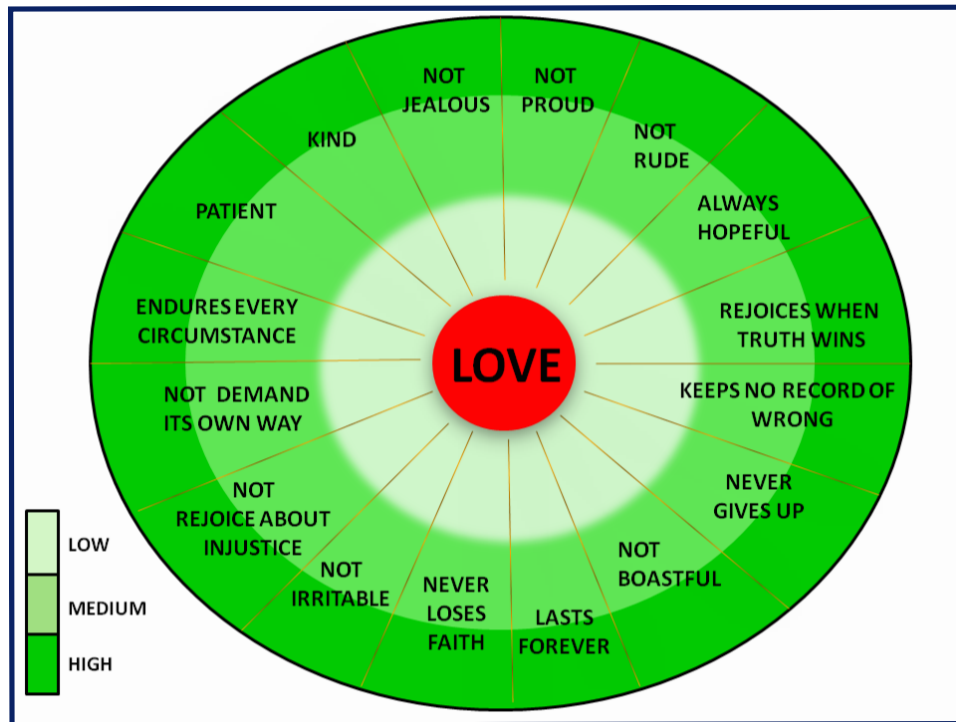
LOVE

NOT JEALOUS

NOT PROUD

NOT RUDE

ALWAYS HOPEFUL

REJOICES WHEN TRUTH WINS

KEEPS NO RECORD OF WRONG

NEVER GIVES UP

NOT BOASTFUL

LASTS FOREVER

NEVER LOSES FAITH

NOT IRRITABLE

NOT REJOICE ABOUT INJUSTICE

NOT DEMAND ITS OWN WAY

ENDURES EVERY CIRCUMSTANCE

PATIENT

KIND

LOW

MEDIUM

HIGH